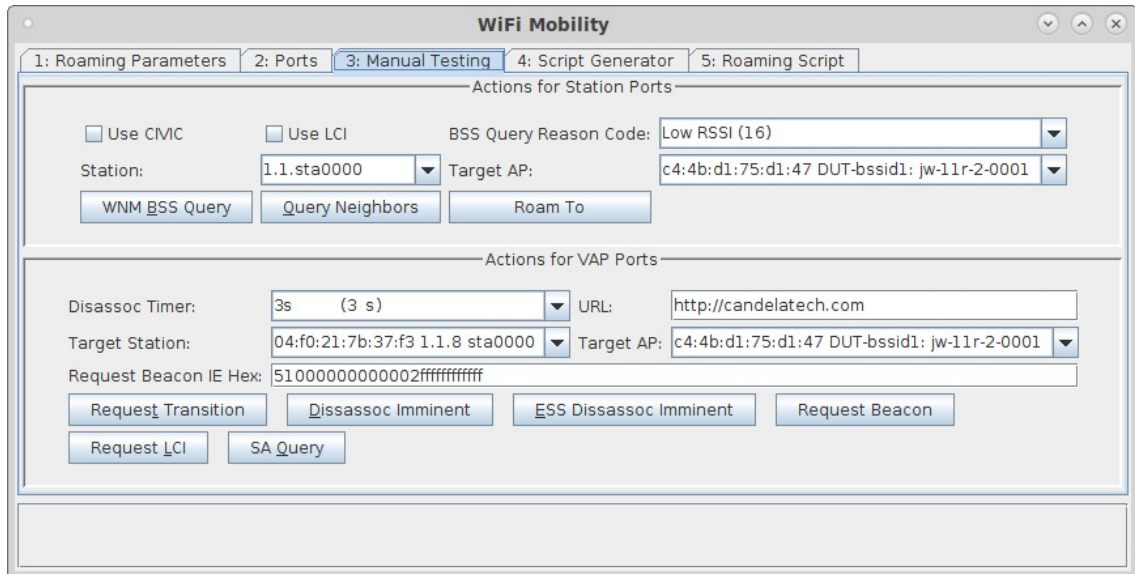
WiFi Mobility

1: Roaming Parameters | 2: Ports | 3: Manual Testing | 4: Script Generator | 5: Roaming Script

Actions for Station Ports

Use CIVIC   Use LCI   BSS Query Reason Code: Low RSSI (16)

Station: 1.1.sta0000   Target AP: c4:4b:d1:75:d1:47 DUT-bssid1: jw-11r-2-0001

WNM BSS Query   Query Neighbors   Roam To

Actions for VAP Ports

Disassoc Timer: 3s (3 s)   URL: http://candelatech.com

Target Station: 04:f0:21:7b:37:f3 1.1.8 sta0000   Target AP: c4:4b:d1:75:d1:47 DUT-bssid1: jw-11r-2-0001

Request Beacon IE Hex: 51000000000002ffffffffffff

Request Transition   Dissassoc Imminent   ESS Dissassoc Imminent   Request Beacon

Request LCI   SA Query